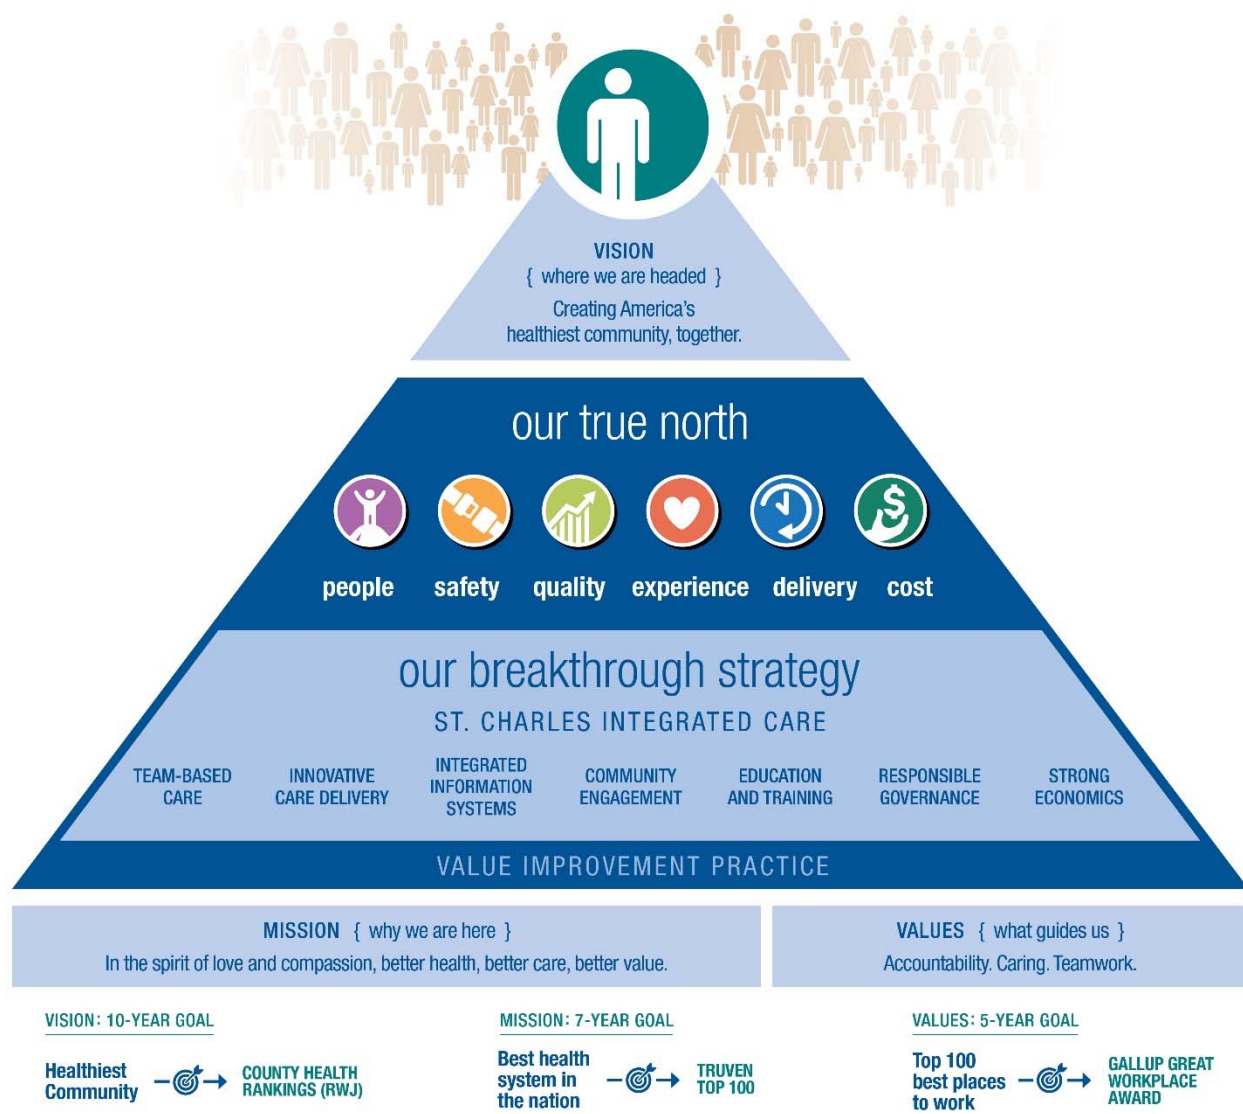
VISION
{ where we are headed }
Creating America's healthiest community, together.

our true north

people safety quality experience delivery cost

our breakthrough strategy
ST. CHARLES INTEGRATED CARE

TEAM-BASED CARE
INNOVATIVE CARE DELIVERY
INTEGRATED INFORMATION SYSTEMS
COMMUNITY ENGAGEMENT
EDUCATION AND TRAINING
RESPONSIBLE GOVERNANCE
STRONG ECONOMICS

VALUE IMPROVEMENT PRACTICE

MISSION { why we are here }
In the spirit of love and compassion, better health, better care, better value.

VALUES { what guides us }
Accountability. Caring. Teamwork.

VISION: 10-YEAR GOAL
Healthiest Community → COUNTY HEALTH RANKINGS (RWJ)

MISSION: 7-YEAR GOAL
Best health system in the nation → TRUVEN TOP 100

VALUES: 5-YEAR GOAL
Top 100 best places to work → GALLUP GREAT WORKPLACE AWARD